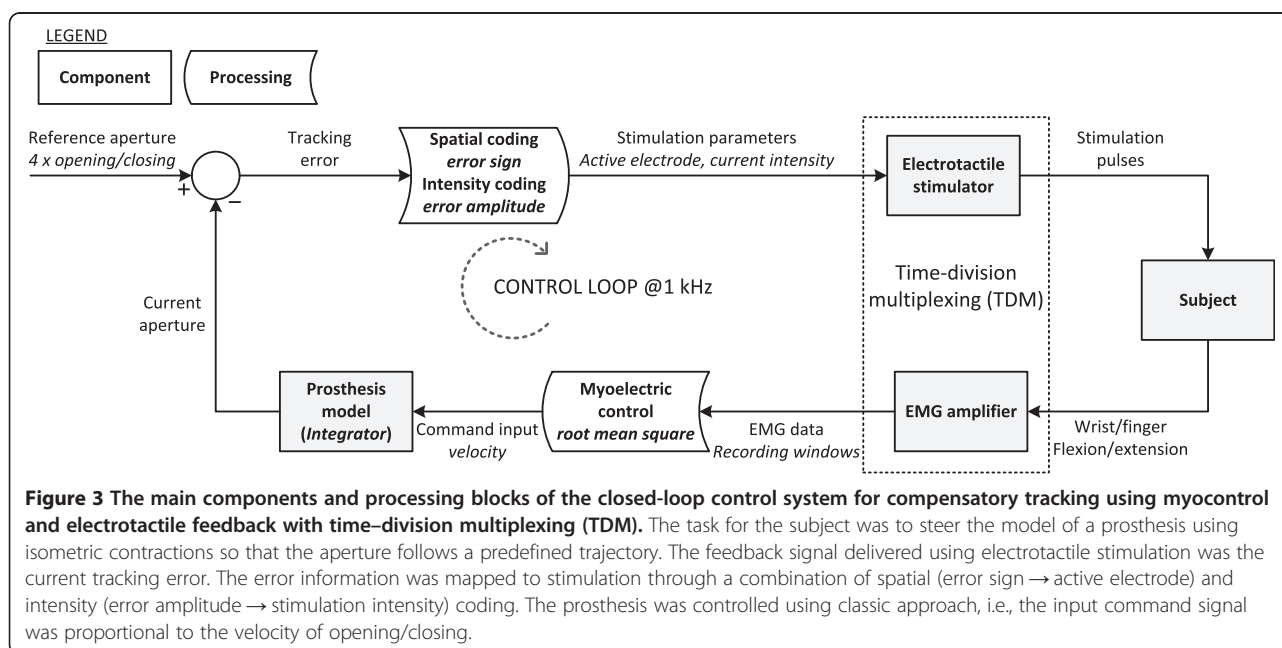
LEGEND

Component

Processing

Reference aperture
4 x opening/closing

+

−

Tracking error

Spatial coding
error sign
Intensity coding
error amplitude

Stimulation parameters
Active electrode, current intensity

Electrotactile stimulator

Stimulation pulses

CONTROL LOOP @1 kHz

Time-division multiplexing (TDM)

Subject

Current aperture

Prosthesis model (Integrator)

Command input
velocity

Myoelectric control
root mean square

EMG data
Recording windows

EMG amplifier

Wrist/finger
Flexion/extension

**Figure 3 The main components and processing blocks of the closed-loop control system for compensatory tracking using myocontrol and electrotactile feedback with time–division multiplexing (TDM).** The task for the subject was to steer the model of a prosthesis using isometric contractions so that the aperture follows a predefined trajectory. The feedback signal delivered using electrotactile stimulation was the current tracking error. The error information was mapped to stimulation through a combination of spatial (error sign → active electrode) and intensity (error amplitude → stimulation intensity) coding. The prosthesis was controlled using classic approach, i.e., the input command signal was proportional to the velocity of opening/closing.